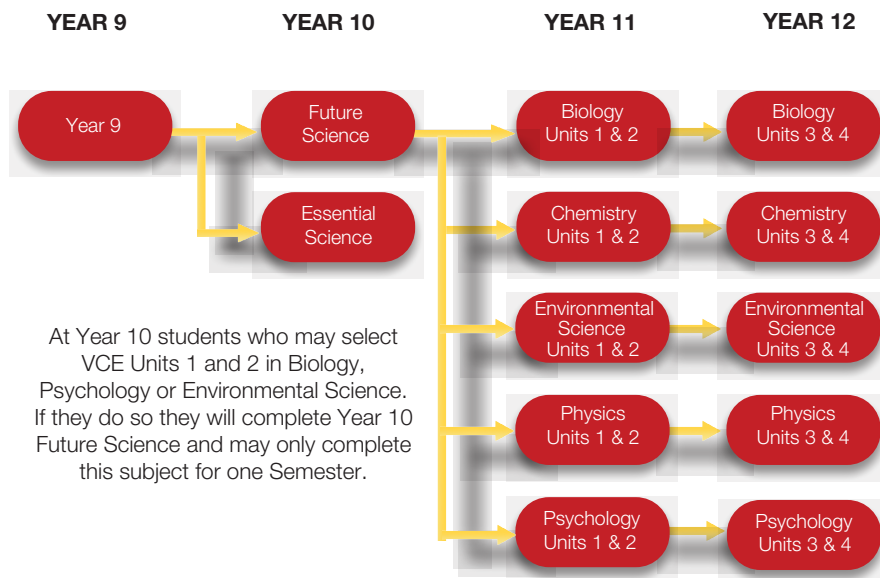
YEAR 9

YEAR 10

YEAR 11

YEAR 12

Year 9

Future Science

Essential Science

Biology Units 1 & 2

Biology Units 3 & 4

Chemistry Units 1 & 2

Chemistry Units 3 & 4

Environmental Science Units 1 & 2

Environmental Science Units 3 & 4

Physics Units 1 & 2

Physics Units 3 & 4

Psychology Units 1 & 2

Psychology Units 3 & 4

At Year 10 students who may select VCE Units 1 and 2 in Biology, Psychology or Environmental Science. If they do so they will complete Year 10 Future Science and may only complete this subject for one Semester.